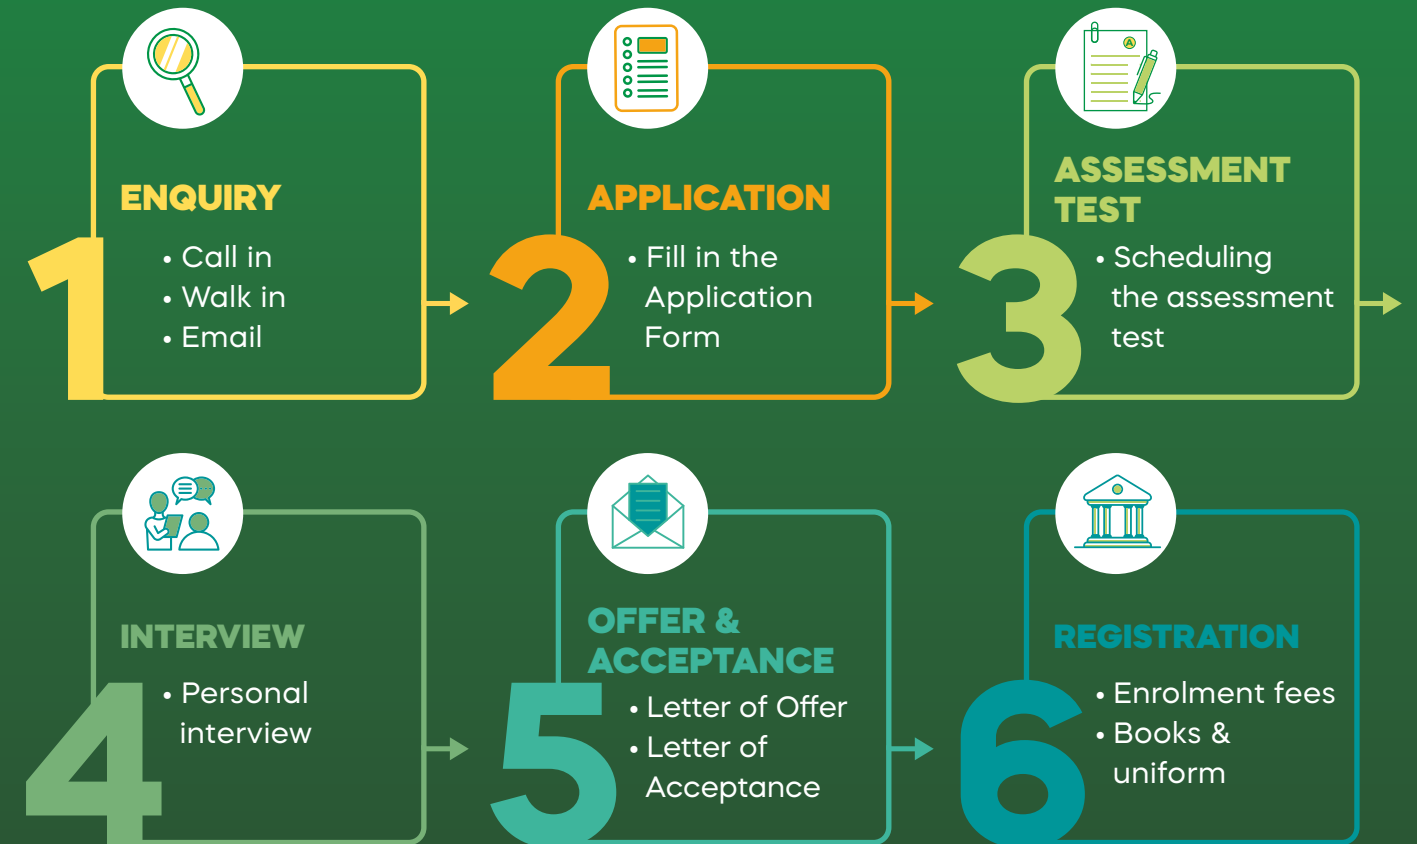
1
ENQUIRY
• Call in
• Walk in
• Email

2
APPLICATION
• Fill in the Application Form

3
ASSESSMENT TEST
• Scheduling the assessment test

4
INTERVIEW
• Personal interview

5
OFFER & ACCEPTANCE
• Letter of Offer
• Letter of Acceptance

6
REGISTRATION
• Enrolment fees
• Books & uniform